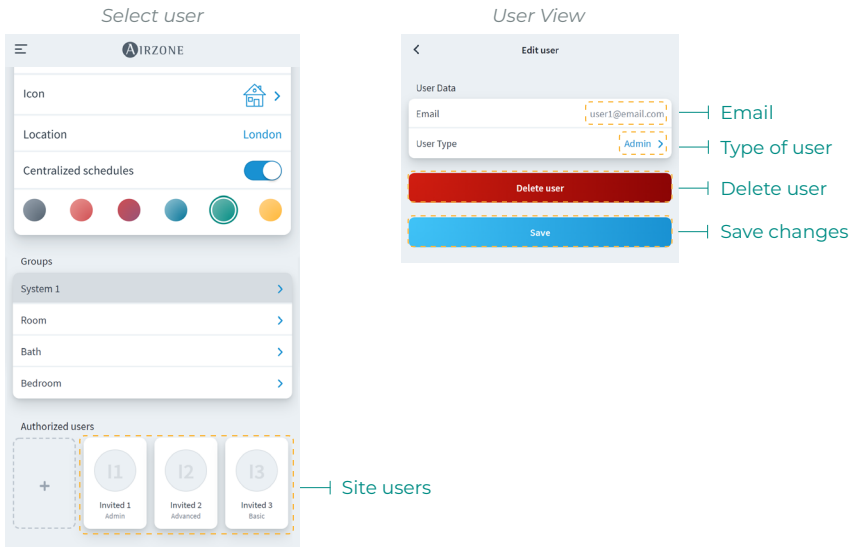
Select user

AIRZONE

Icon

Location London

Centralized schedules

Groups

System 1

Room

Bath

Bedroom

Authorized users

+

I1
Invited 1
Admin

I2
Invited 2
Advanced

I3
Invited 3
Basic

Site users

User View

Edit user

User Data

Email user1@email.com

User Type Admin

Delete user

Save

Email

Type of user

Delete user

Save changes